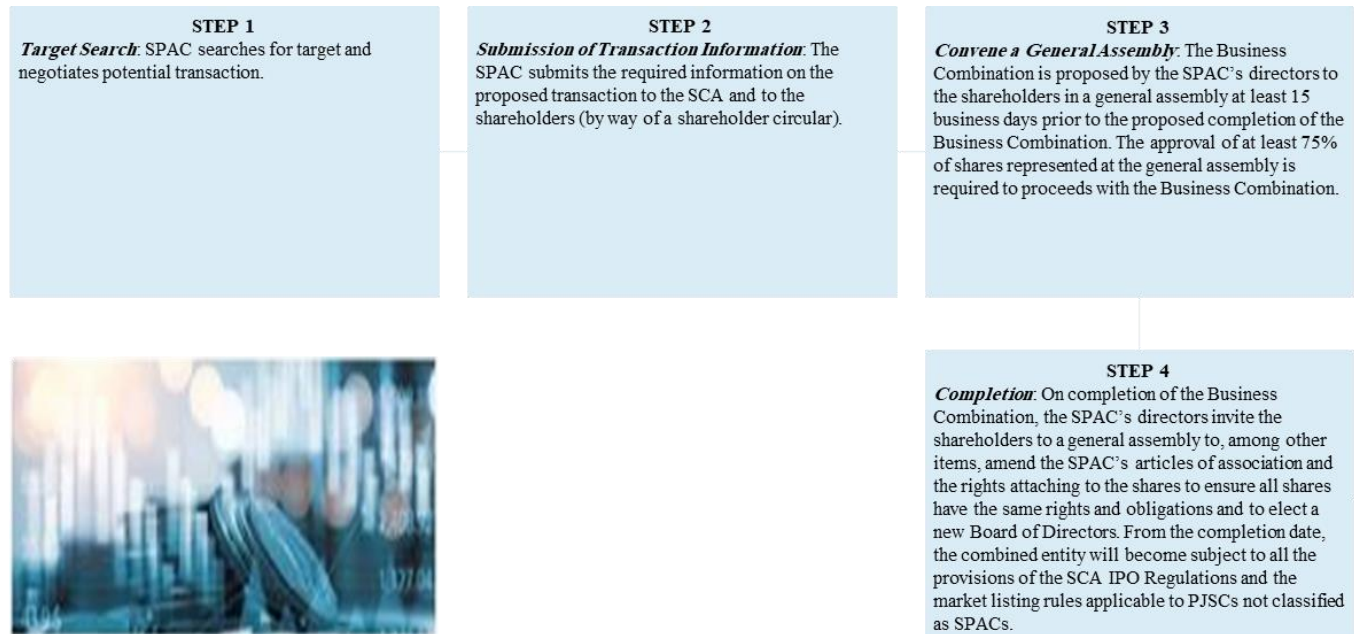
STEP 1
*Target Search*: SPAC searches for target and negotiates potential transaction.

STEP 2
*Submission of Transaction Information*: The SPAC submits the required information on the proposed transaction to the SCA and to the shareholders (by way of a shareholder circular).

STEP 3
*Convene a General Assembly*: The Business Combination is proposed by the SPAC's directors to the shareholders in a general assembly at least 15 business days prior to the proposed completion of the Business Combination. The approval of at least 75% of shares represented at the general assembly is required to proceeds with the Business Combination.

STEP 4
*Completion*: On completion of the Business Combination, the SPAC's directors invite the shareholders to a general assembly to, among other items, amend the SPAC's articles of association and the rights attaching to the shares to ensure all shares have the same rights and obligations and to elect a new Board of Directors. From the completion date, the combined entity will become subject to all the provisions of the SCA IPO Regulations and the market listing rules applicable to PJSCs not classified as SPACs.